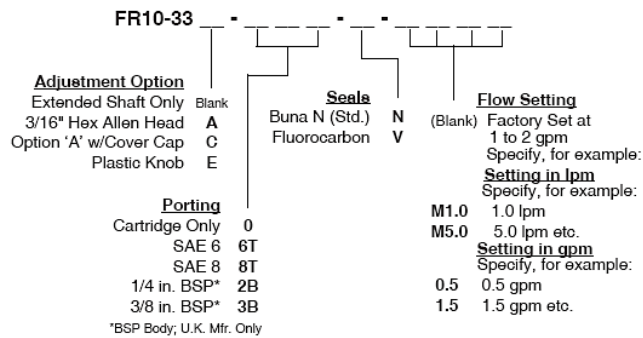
FR10-33 __ - __ __ __ - __ - __ __ __ __

Adjustment Option
Extended Shaft Only Blank
3/16" Hex Allen Head A
Option 'A' w/Cover Cap C
Plastic Knob E

Porting
Cartridge Only 0
SAE 6 6T
SAE 8 8T
1/4 in. BSP* 2B
3/8 in. BSP* 3B
*BSP Body; U.K. Mfr. Only

Seals
Buna N (Std.) N
Fluorocarbon V

Flow Setting
(Blank) Factory Set at 1 to 2 gpm
Specify, for example:
Setting in lpm
Specify, for example:
M1.0 1.0 lpm
M5.0 5.0 lpm etc.
Setting in gpm
Specify, for example:
0.5 0.5 gpm
1.5 1.5 gpm etc.